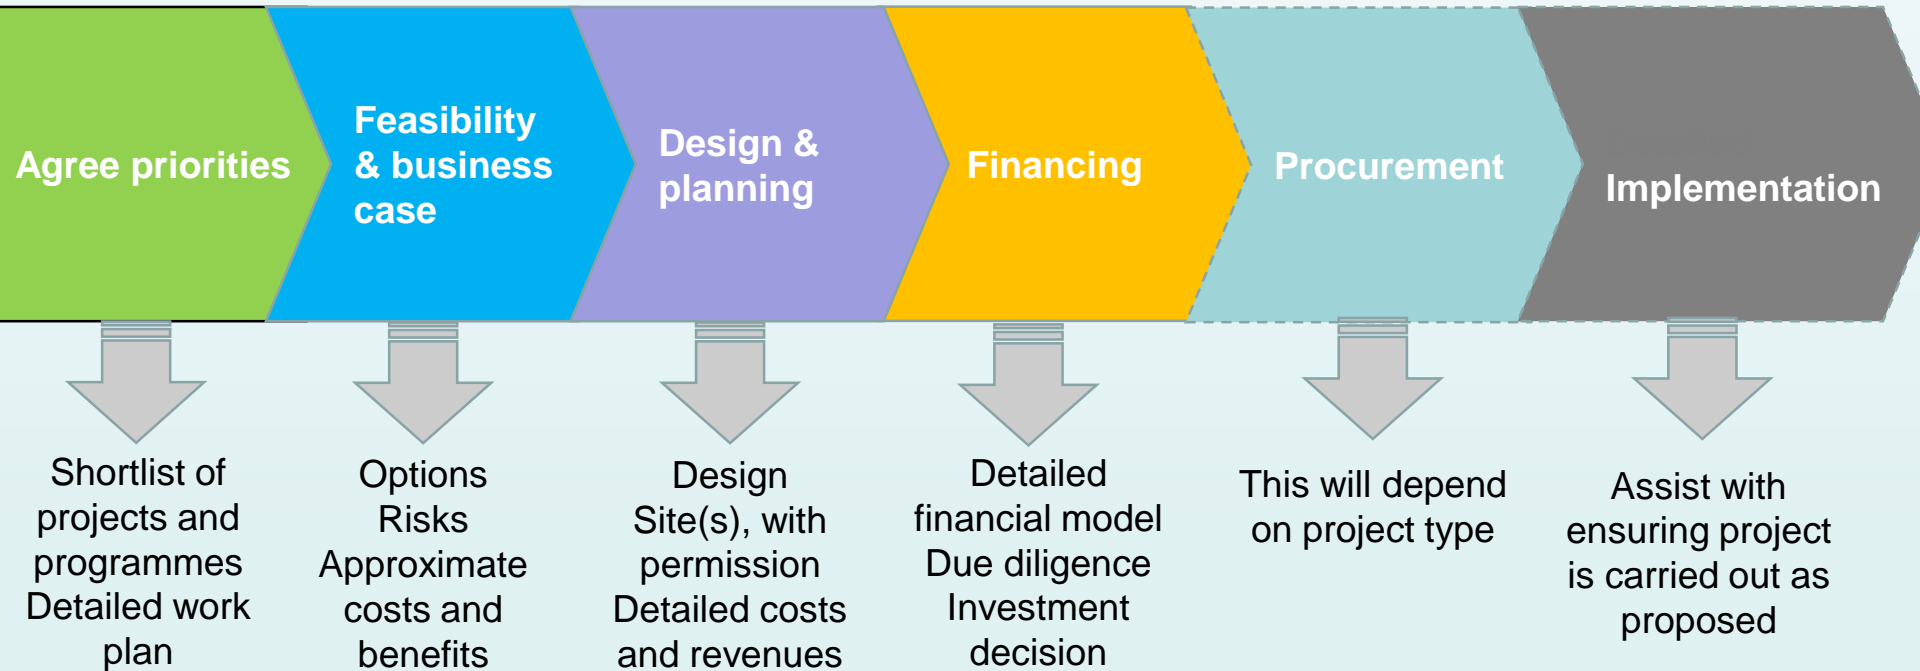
Agree priorities

Feasibility & business case

Design & planning

Financing

Procurement

Implementation

Shortlist of projects and programmes
Detailed work plan

Options
Risks
Approximate costs and benefits

Design
Site(s), with permission
Detailed costs and revenues

Detailed financial model
Due diligence
Investment decision

This will depend on project type

Assist with ensuring project is carried out as proposed